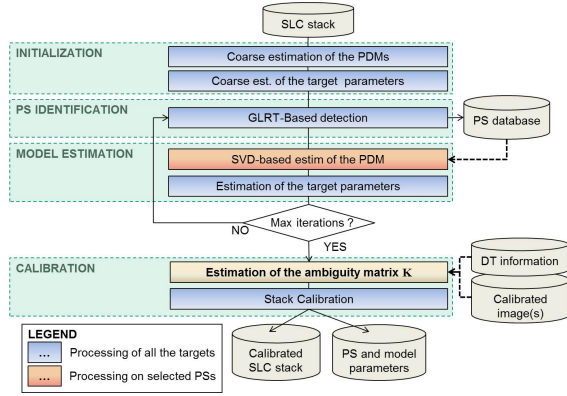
SLC stack

INITIALIZATION

Coarse estimation of the PDMs

Coarse est. of the target parameters

PS IDENTIFICATION

GLRT-Based detection

PS database

MODEL ESTIMATION

SVD-based estim of the PDM

Estimation of the target parameters

Max iterations ?

NO

YES

CALIBRATION

Estimation of the ambiguity matrix $\mathbf{K}$

DT information

Stack Calibration

Calibrated image(s)

LEGEND

... Processing of all the targets

... Processing on selected PSs

Calibrated SLC stack

PS and model parameters